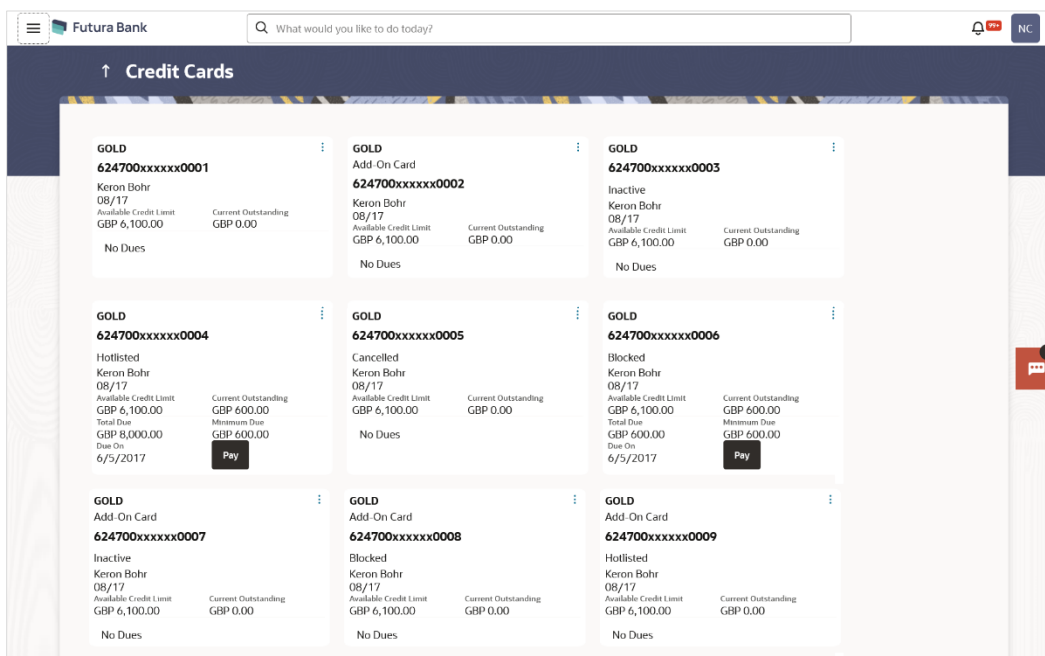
Futura Bank

What would you like to do today?

99+ NC

↑ Credit Cards

GOLD
624700xxxxxx0001
Keron Bohr
08/17
Available Credit Limit
GBP 6,100.00
Current Outstanding
GBP 0.00
No Dues

GOLD
Add-On Card
624700xxxxxx0002
Keron Bohr
08/17
Available Credit Limit
GBP 6,100.00
Current Outstanding
GBP 0.00
No Dues

GOLD
624700xxxxxx0003
Inactive
Keron Bohr
08/17
Available Credit Limit
GBP 6,100.00
Current Outstanding
GBP 0.00
No Dues

GOLD
624700xxxxxx0004
Hotlisted
Keron Bohr
08/17
Available Credit Limit
GBP 6,100.00
Current Outstanding
GBP 600.00
Total Due
GBP 8,000.00
Minimum Due
GBP 600.00
Due On
6/5/2017
Pay

GOLD
624700xxxxxx0005
Cancelled
Keron Bohr
08/17
Available Credit Limit
GBP 6,100.00
Current Outstanding
GBP 0.00
No Dues

GOLD
624700xxxxxx0006
Blocked
Keron Bohr
08/17
Available Credit Limit
GBP 6,100.00
Current Outstanding
GBP 600.00
Total Due
GBP 600.00
Minimum Due
GBP 600.00
Due On
6/5/2017
Pay

GOLD
Add-On Card
624700xxxxxx0007
Inactive
Keron Bohr
08/17
Available Credit Limit
GBP 6,100.00
Current Outstanding
GBP 0.00
No Dues

GOLD
Add-On Card
624700xxxxxx0008
Blocked
Keron Bohr
08/17
Available Credit Limit
GBP 6,100.00
Current Outstanding
GBP 0.00
No Dues

GOLD
Add-On Card
624700xxxxxx0009
Hotlisted
Keron Bohr
08/17
Available Credit Limit
GBP 6,100.00
Current Outstanding
GBP 0.00
No Dues